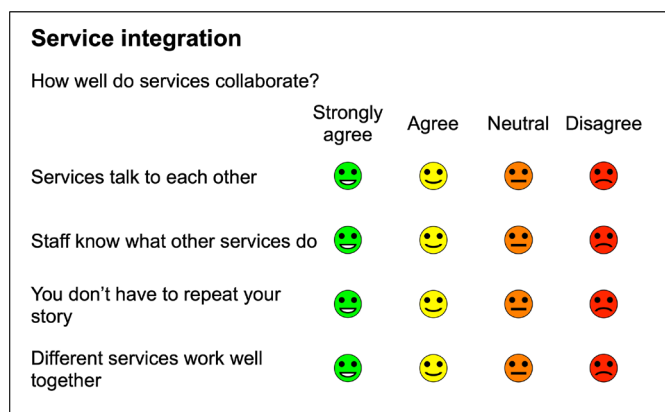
Service integration

How well do services collaborate?

| | Strongly agree | Agree | Neutral | Disagree |
|---|---|---|---|---|
| Services talk to each other | | | | |
| Staff know what other services do | | | | |
| You don’t have to repeat your story | | | | |
| Different services work well together | | | | |